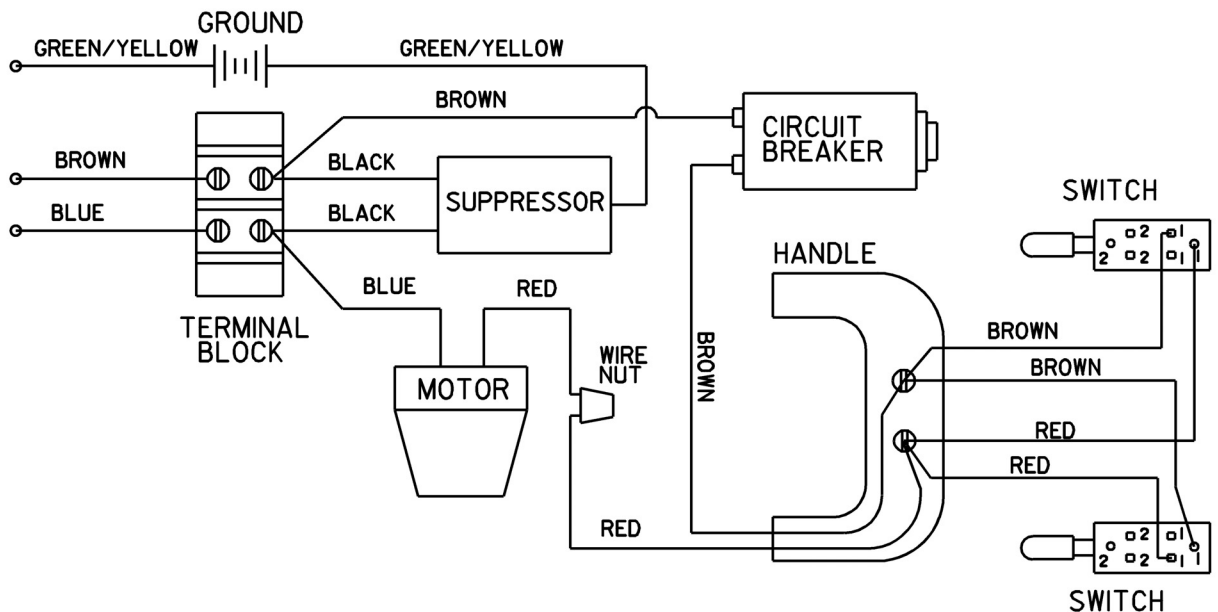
GROUND
GREEN/YELLOW
GREEN/YELLOW
BROWN
CIRCUIT BREAKER
BROWN
BLACK
SUPPRESSOR
BLUE
BLACK
SWITCH
2 2 1
2 2 1
HANDLE
TERMINAL BLOCK
BLUE
RED
BROWN
BROWN
WIRE NUT
BROWN
MOTOR
RED
RED
RED
2 2 1
2 2 1
SWITCH